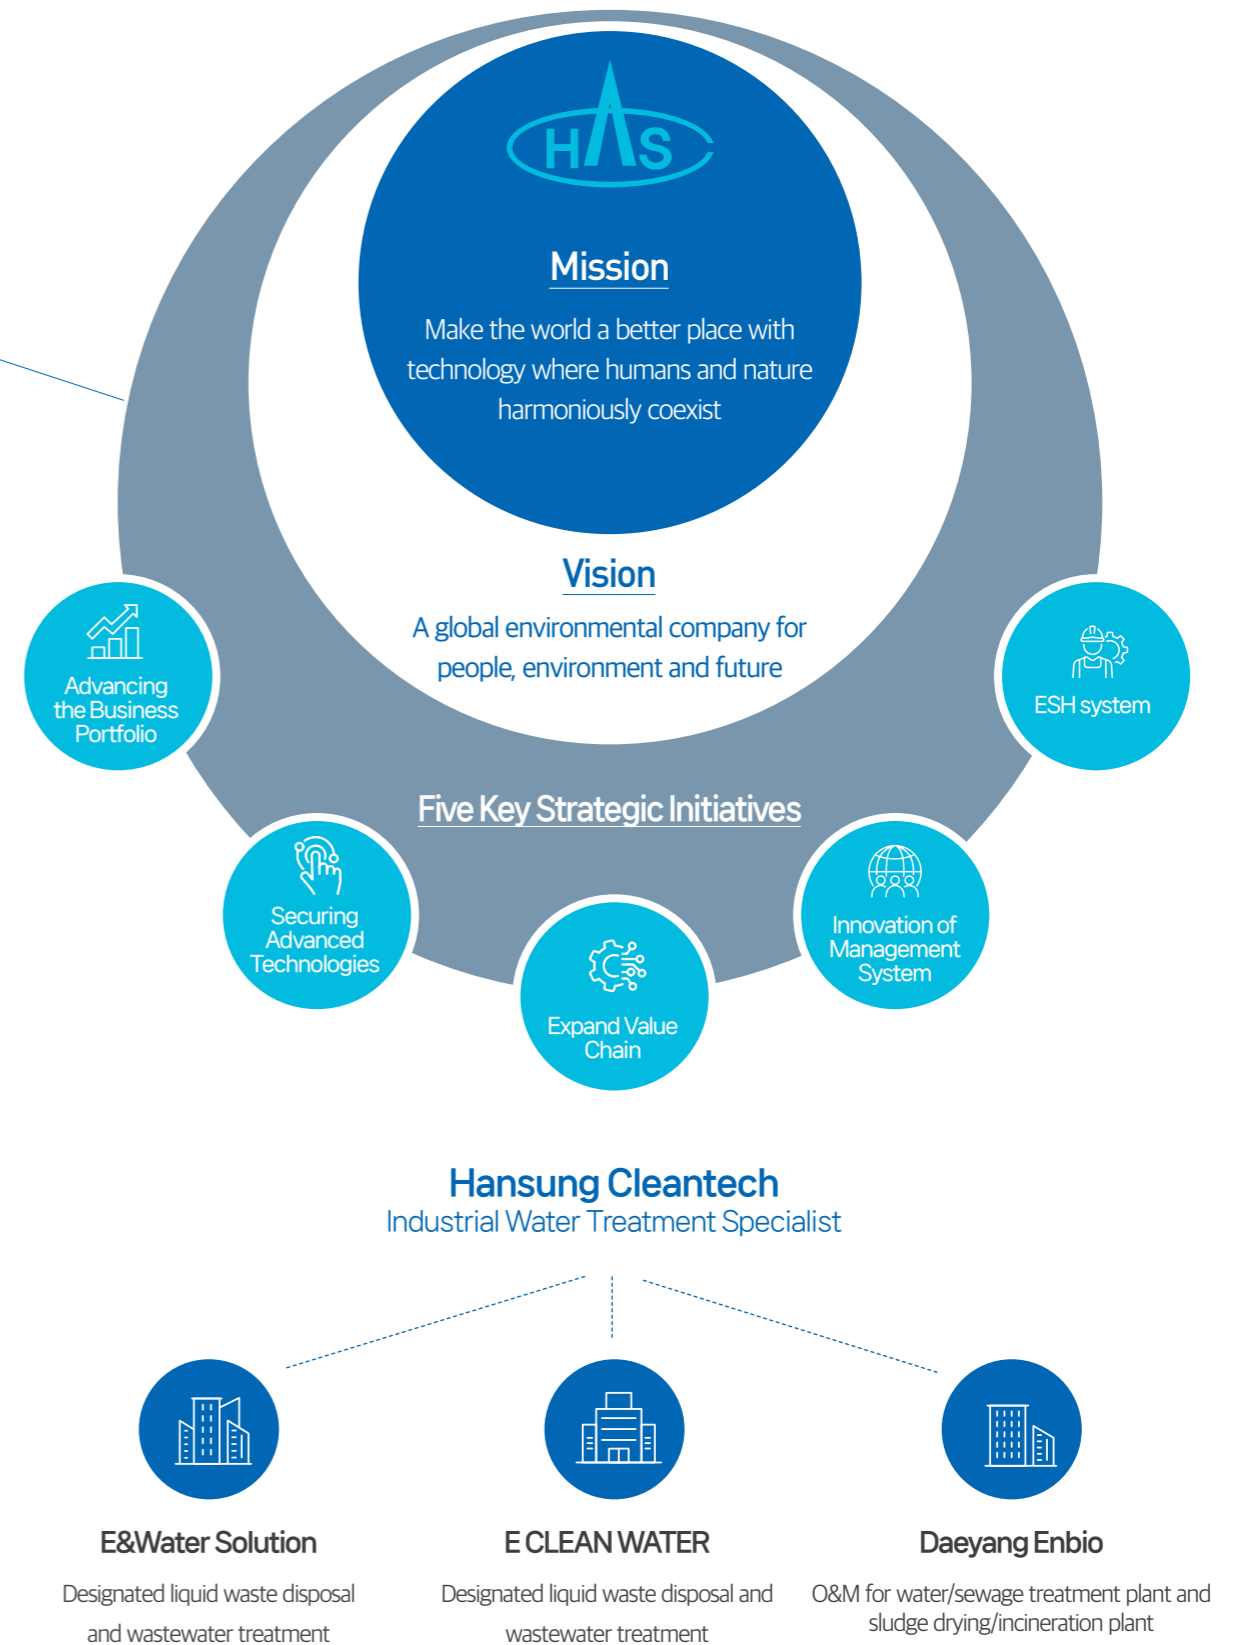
HAS

Mission

Make the world a better place with technology where humans and nature harmoniously coexist

Vision

A global environmental company for people, environment and future

Advancing the Business Portfolio

ESH system

Five Key Strategic Initiatives

Securing Advanced Technologies

Expand Value Chain

Innovation of Management System

Hansung Cleantech

Industrial Water Treatment Specialist

E&Water Solution

Designated liquid waste disposal and wastewater treatment

E CLEAN WATER

Designated liquid waste disposal and wastewater treatment

Daeyang Enbio

O&M for water/sewage treatment plant and sludge drying/incineration plant